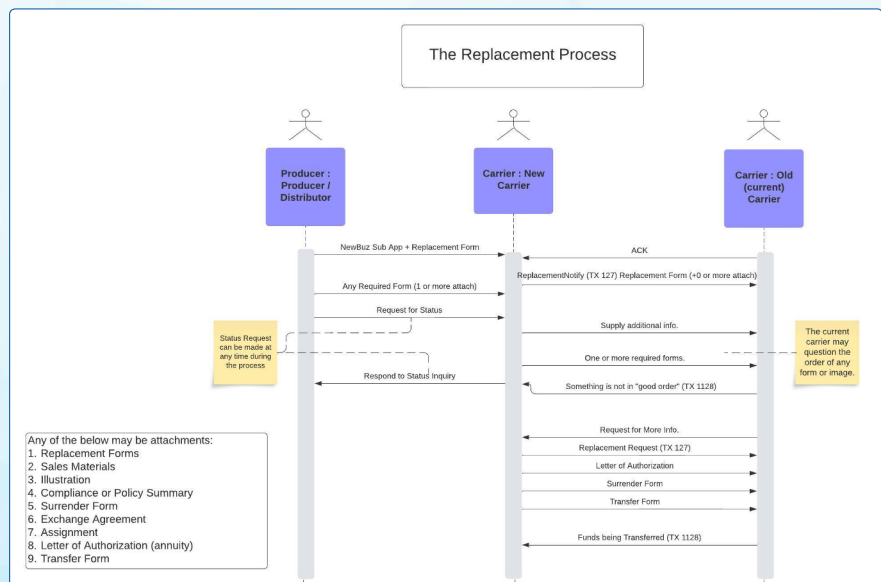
The Replacement Process

Producer : Producer / Distributor

Carrier : New Carrier

Carrier : Old (current) Carrier

NewBuz Sub App + Replacement Form

ACK

ReplacementNotify (TX 127) Replacement Form (+0 or more attach)

Any Required Form (1 or more attach)

Request for Status

Supply additional info.

Status Request can be made at any time during the process

The current carrier may question the order of any form or image.

One or more required forms.

Respond to Status Inquiry

Something is not in "good order" (TX 1128)

Request for More Info.

Replacement Request (TX 127)

Letter of Authorization

Surrender Form

Transfer Form

Funds being Transferred (TX 1128)

Any of the below may be attachments:
1. Replacement Forms
2. Sales Materials
3. Illustration
4. Compliance or Policy Summary
5. Surrender Form
6. Exchange Agreement
7. Assignment
8. Letter of Authorization (annuity)
9. Transfer Form